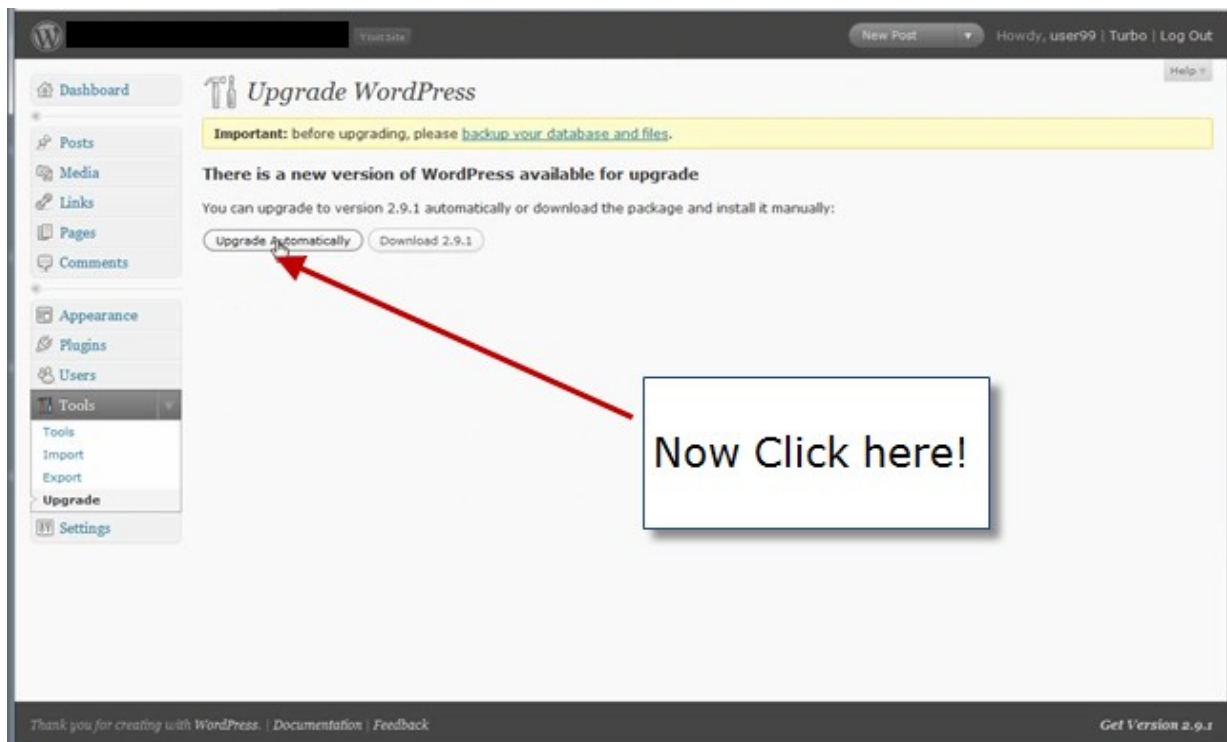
Visit Site

New Post

Howdy, user99 | Turbo | Log Out

Help

Dashboard

Posts

Media

Links

Pages

Comments

Appearance

Plugins

Users

Tools

Tools

Import

Export

Upgrade

Settings

Upgrade WordPress

Important: before upgrading, please backup your database and files.

There is a new version of WordPress available for upgrade

You can upgrade to version 2.9.1 automatically or download the package and install it manually:

Upgrade Automatically

Download 2.9.1

Now Click here!

Thank you for creating with WordPress. | Documentation | Feedback

Get Version 2.9.1